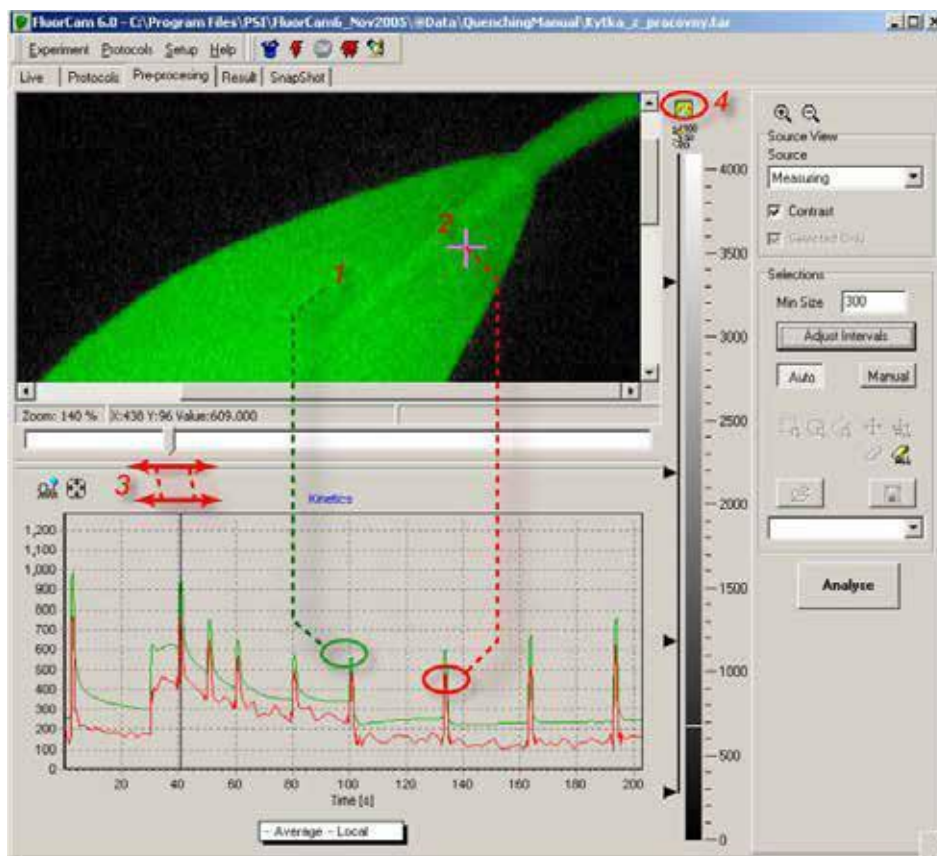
FluorCam 6.0 - C:\Program Files\PSI\FluorCam6_Nov2005\@Data\QuenchingManual\Kytka_z_procovny.tar

Experiment Protocols Setup Help

Live | Protocols | Pre-processing | Result | SnapShot

4

2

1

Zoom: 140 % | X:438 Y:96 Value:609.000

3

Kinetics

1,200
1,100
1,000
900
800
700
600
500
400
300
200
100
0

20 40 60 80 100 120 140 160 180 200
Time [s]

– Average – Local

4000
3500
3000
2500
2000
1500
1000
500
0

Source View
Source
Measuring
Contrast
Selected Only

Selections
Min Size 300
Adjust Intervals
Auto Manual

Analyse